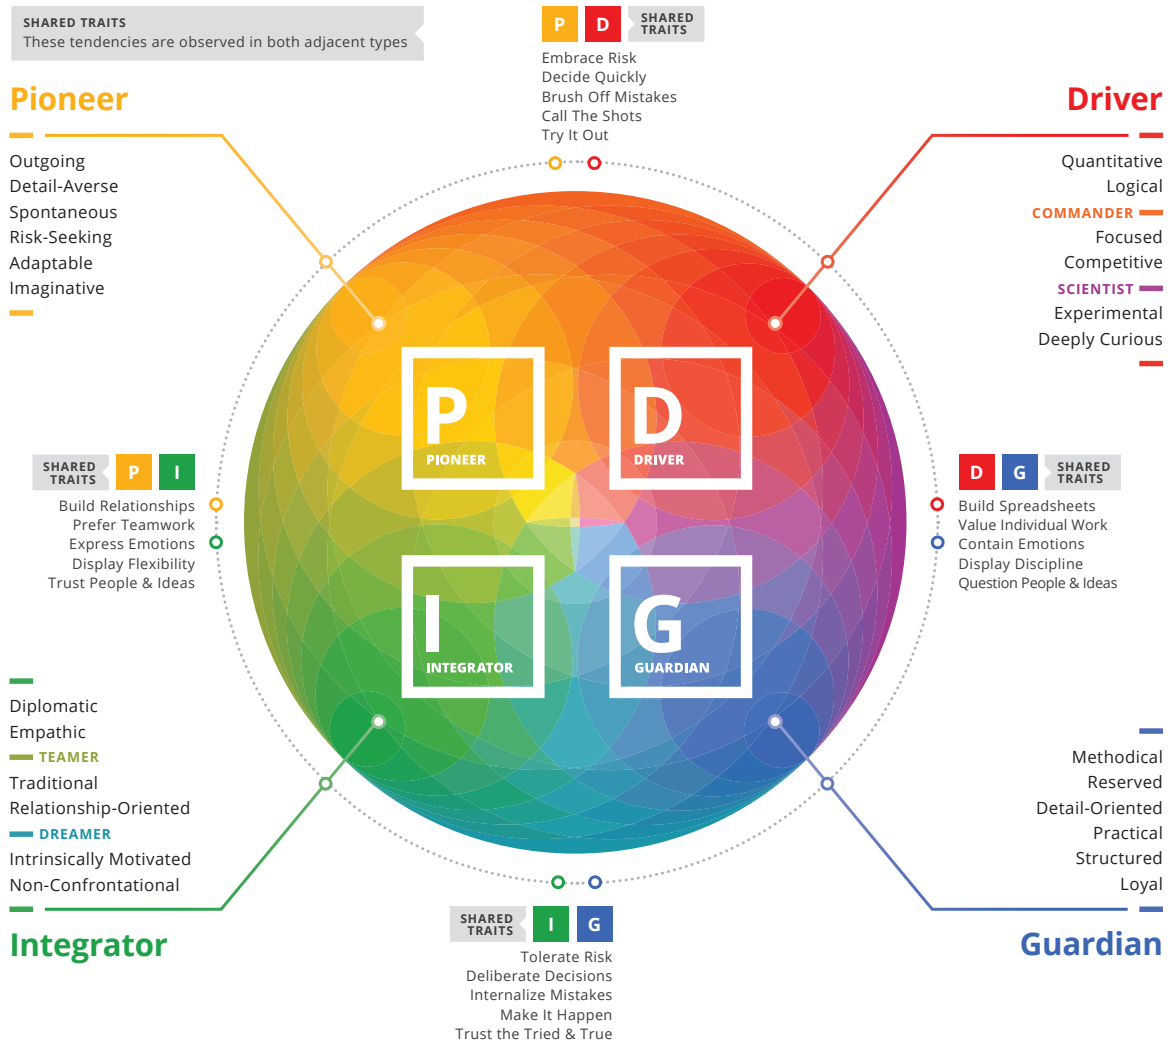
SHARED TRAITS
These tendencies are observed in both adjacent types

P D SHARED TRAITS
Embrace Risk
Decide Quickly
Brush Off Mistakes
Call The Shots
Try It Out

Pioneer
Outgoing
Detail-Averse
Spontaneous
Risk-Seeking
Adaptable
Imaginative

Driver
Quantitative
Logical
COMMANDER
Focused
Competitive
SCIENTIST
Experimental
Deeply Curious

P
PIONEER
D
DRIVER
I
INTEGRATOR
G
GUARDIAN

SHARED TRAITS P I
Build Relationships
Prefer Teamwork
Express Emotions
Display Flexibility
Trust People & Ideas

D G SHARED TRAITS
Build Spreadsheets
Value Individual Work
Contain Emotions
Display Discipline
Question People & Ideas

Diplomatic
Empathic
TEAMER
Traditional
Relationship-Oriented
DREAMER
Intrinsically Motivated
Non-Confrontational

Integrator

Methodical
Reserved
Detail-Oriented
Practical
Structured
Loyal

Guardian

SHARED TRAITS I G
Tolerate Risk
Deliberate Decisions
Internalize Mistakes
Make It Happen
Trust the Tried & True